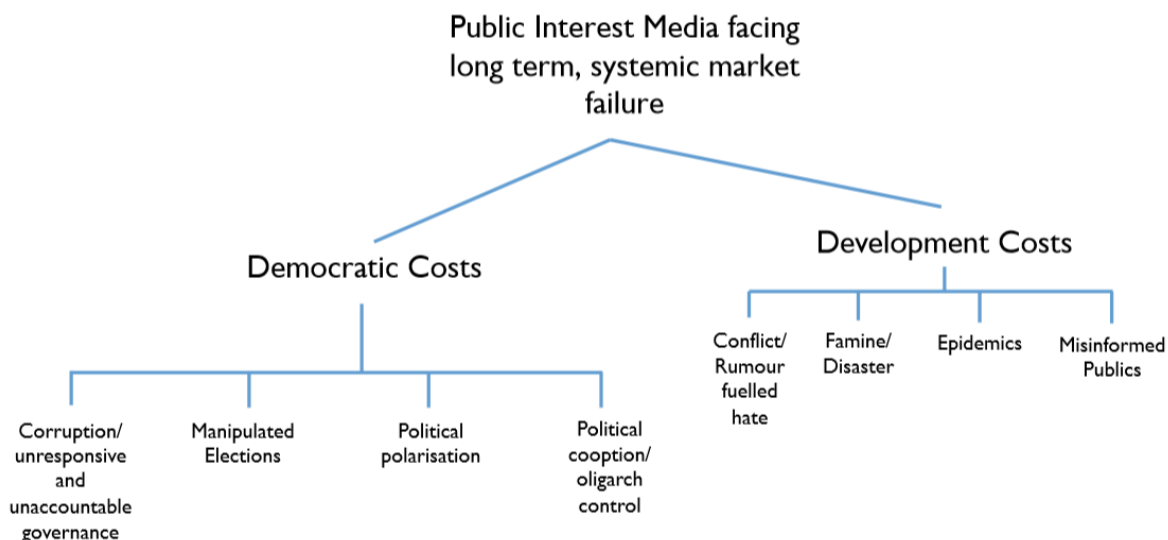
Public Interest Media facing long term, systemic market failure

Democratic Costs

Development Costs

Corruption/ unresponsive and unaccountable governance

Manipulated Elections

Political polarisation

Political cooption/ oligarch control

Conflict/ Rumour fuelled hate

Famine/ Disaster

Epidemics

Misinformed Publics